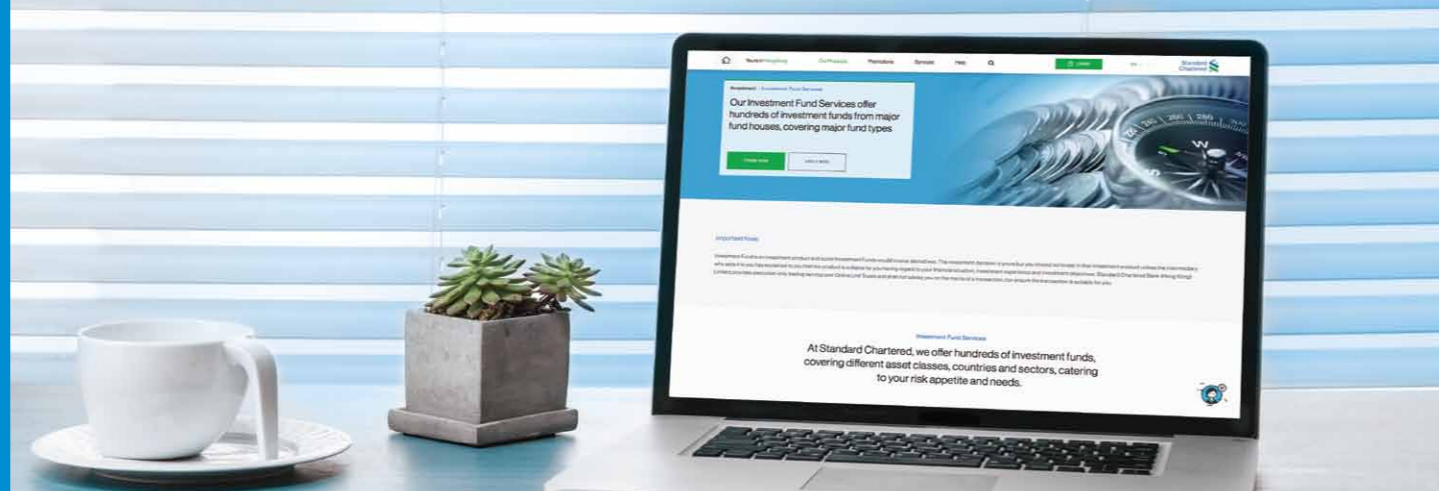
Standard Chartered

Our Products Promotions Services Help

Investment > Investment Fund Services

Our Investment Fund Services offer hundreds of investment funds from major fund houses, covering major fund types

Important Notes

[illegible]

Investment Fund Services

At Standard Chartered, we offer hundreds of investment funds, covering different asset classes, countries and sectors, catering to your risk appetite and needs.